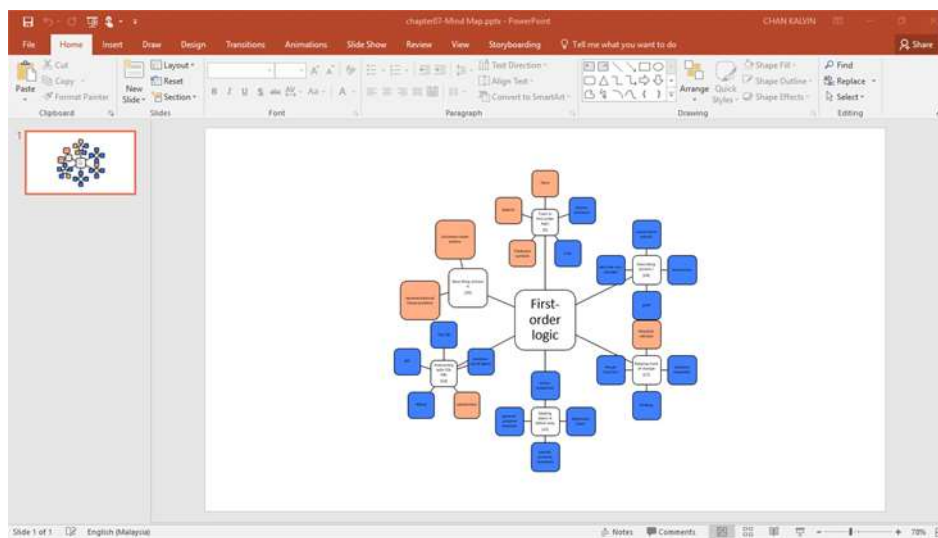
chapter07-Mind Map.pptx - PowerPoint

CHAN KALVIN

File Home Insert Draw Design Transitions Animations Slide Show Review View Storyboarding Tell me what you want to do

Share

Paste Cut Copy Format Painter Clipboard

New Slide Layout Reset Section Slides

Font

Text Direction Align Text Convert to SmartArt Paragraph

Arrange Quick Styles Shape Fill Shape Outline Shape Effects Drawing

Find Replace Select Editing

1

First-order logic

Slide 1 of 1 English (Malaysia) Notes Comments 70%